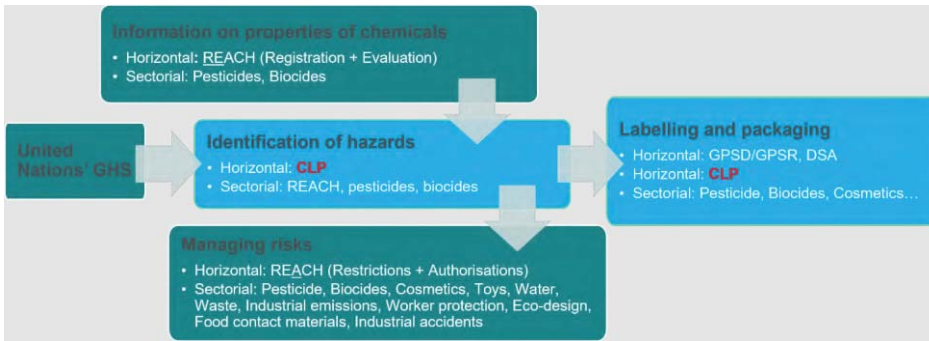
Information on properties of chemicals
• Horizontal: REACH (Registration + Evaluation)
• Sectorial: Pesticides, Biocides

United Nations' GHS

Identification of hazards
• Horizontal: CLP
• Sectorial: REACH, pesticides, biocides

Labelling and packaging
• Horizontal: GPSD/GPSR, DSA
• Horizontal: CLP
• Sectorial: Pesticide, Biocides, Cosmetics…

Managing risks
• Horizontal: REACH (Restrictions + Authorisations)
• Sectorial: Pesticide, Biocides, Cosmetics, Toys, Water, Waste, Industrial emissions, Worker protection, Eco-design, Food contact materials, Industrial accidents